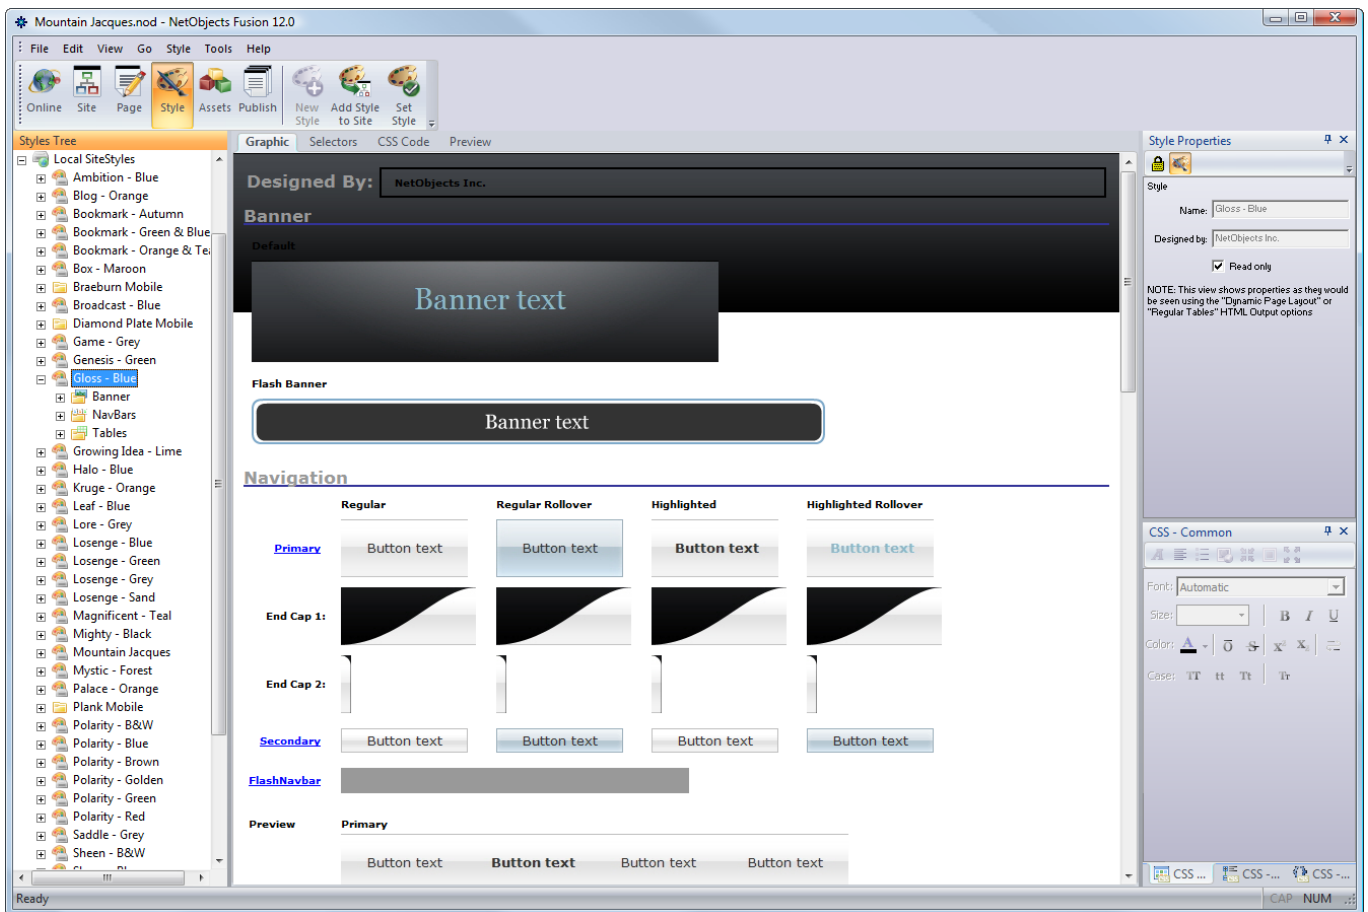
Mountain Jacques.nod - NetObjects Fusion 12.0

File Edit View Go Style Tools Help

Online Site Page Style Assets Publish New Style Add Style to Site Set Style

Styles Tree

Local SiteStyles
Ambition - Blue
Blog - Orange
Bookmark - Autumn
Bookmark - Green & Blue
Bookmark - Orange & Te
Box - Maroon
Braeburn Mobile
Broadcast - Blue
Diamond Plate Mobile
Game - Grey
Genesis - Green
Gloss - Blue
Banner
NavBars
Tables
Growing Idea - Lime
Halo - Blue
Kruge - Orange
Leaf - Blue
Lore - Grey
Losenge - Blue
Losenge - Green
Losenge - Grey
Losenge - Sand
Magnificent - Teal
Mighty - Black
Mountain Jacques
Mystic - Forest
Palace - Orange
Plank Mobile
Polarity - B&W
Polarity - Blue
Polarity - Brown
Polarity - Golden
Polarity - Green
Polarity - Red
Saddle - Grey
Sheen - B&W

Graphic Selectors CSS Code Preview

Designed By: NetObjects Inc.

Banner

Default

Banner text

Flash Banner

Banner text

Navigation

| | Regular | Regular Rollover | Highlighted | Highlighted Rollover |
|---|---|---|---|---|
| Primary | Button text | Button text | Button text | Button text |
| End Cap 1: | | | | |
| End Cap 2: | | | | |
| Secondary | Button text | Button text | Button text | Button text |
| FlashNavbar | | | | |

Preview Primary

Button text Button text Button text Button text

Style Properties

Style
Name: Gloss - Blue
Designed by: NetObjects Inc.
Read only

NOTE: This view shows properties as they would be seen using the "Dynamic Page Layout" or "Regular Tables" HTML Output options

CSS - Common

Font: Automatic
Size:
Color:
Case: TT tt Tt Tr

CSS ... CSS -... CSS -...

Ready CAP NUM